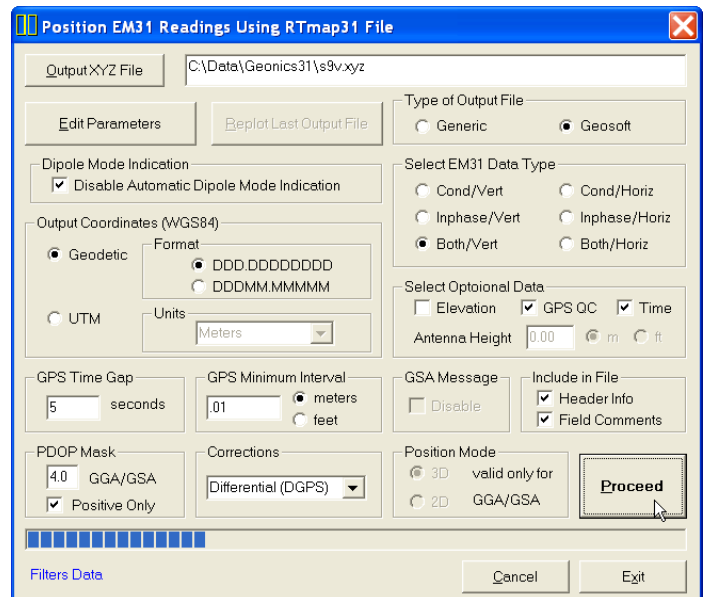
Position EM31 Readings Using RTmap31 File

Output XYZ File
C:\Data\Geonics31\s9v.xyz

Edit Parameters
Replot Last Output File

Type of Output File
Generic
Geosoft

Dipole Mode Indication
Disable Automatic Dipole Mode Indication

Select EM31 Data Type
Cond/Vert
Cond/Horiz
Inphase/Vert
Inphase/Horiz
Both/Vert
Both/Horiz

Output Coordinates (WGS84)
Geodetic
Format
DDD.DDDDDDDD
DDDMM.MMMMM
UTM
Units
Meters

Select Optoional Data
Elevation
GPS QC
Time
Antenna Height
0.00
m
ft

GPS Time Gap
5
seconds

GPS Minimum Interval
.01
meters
feet

GSA Message
Disable

Include in File
Header Info
Field Comments

PDOP Mask
4.0
GGA/GSA
Positive Only

Corrections
Differential (DGPS)

Position Mode
3D
2D
valid only for GGA/GSA

Proceed

Filters Data

Cancel
Exit